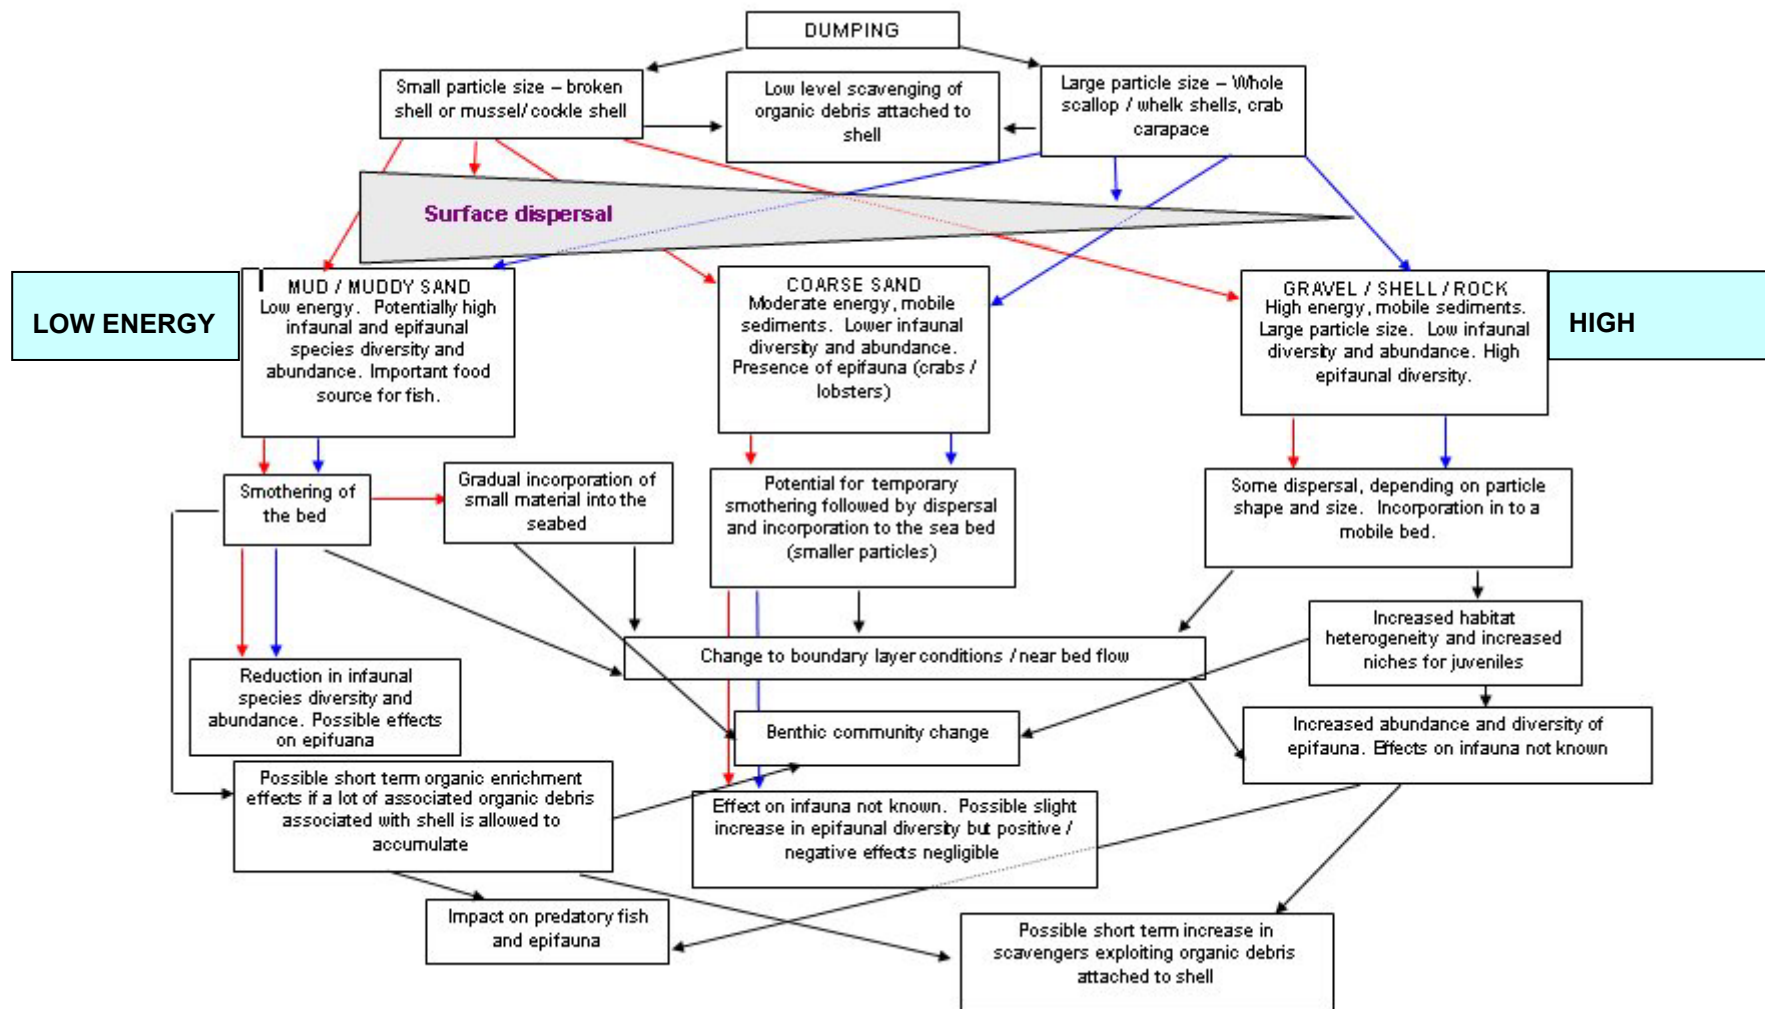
DUMPING

Small particle size – broken shell or mussel/cockle shell

Low level scavenging of organic debris attached to shell

Large particle size – Whole scallop / whelk shells, crab carapace

Surface dispersal

LOW ENERGY

MUD / MUDDY SAND
Low energy. Potentially high infaunal and epifaunal species diversity and abundance. Important food source for fish.

COARSE SAND
Moderate energy, mobile sediments. Lower infaunal diversity and abundance. Presence of epifauna (crabs / lobsters)

GRAVEL / SHELL / ROCK
High energy, mobile sediments. Large particle size. Low infaunal diversity and abundance. High epifaunal diversity.

HIGH

Smothering of the bed

Gradual incorporation of small material into the seabed

Potential for temporary smothering followed by dispersal and incorporation to the sea bed (smaller particles)

Some dispersal, depending on particle shape and size. Incorporation in to a mobile bed.

Increased habitat heterogeneity and increased niches for juveniles

Change to boundary layer conditions / near bed flow

Reduction in infaunal species diversity and abundance. Possible effects on epifuana

Benthic community change

Increased abundance and diversity of epifauna. Effects on infauna not known

Possible short term organic enrichment effects if a lot of associated organic debris associated with shell is allowed to accumulate

Effect on infauna not known. Possible slight increase in epifaunal diversity but positive / negative effects negligible

Impact on predatory fish and epifauna

Possible short term increase in scavengers exploiting organic debris attached to shell